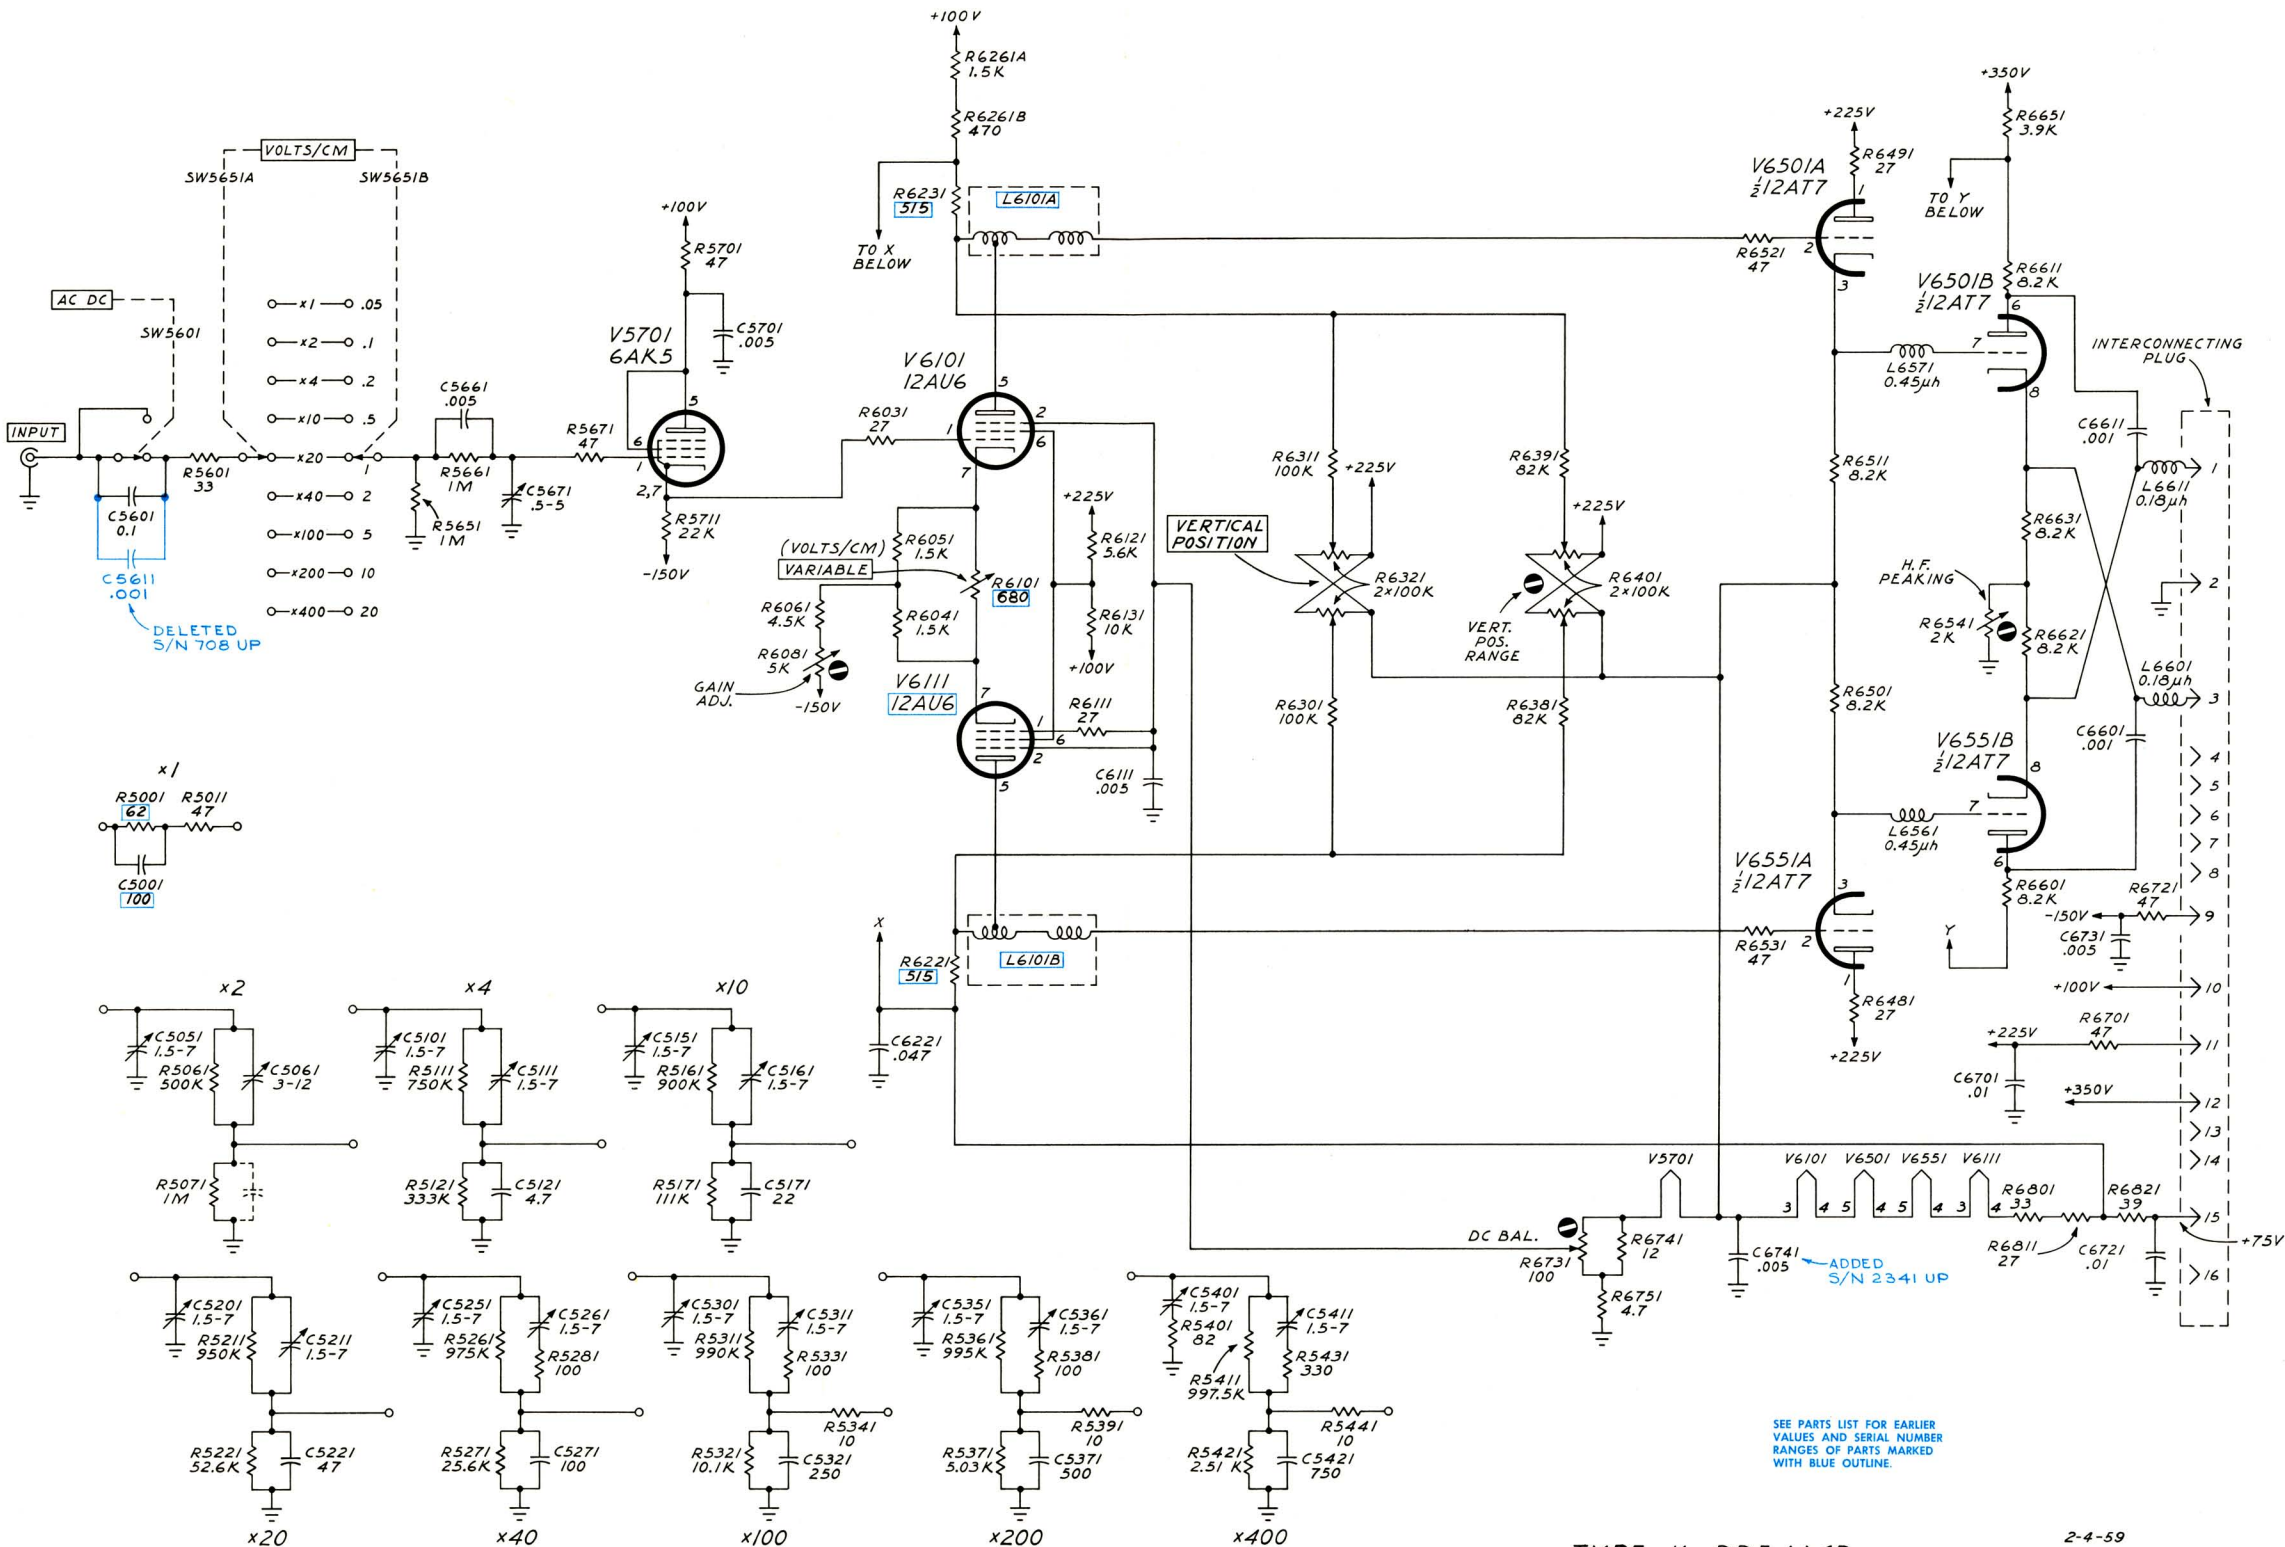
+100V
R6261A 1.5K
R6261B 470
R6231 515
L6101A
TO X BELOW
VOLTS/CM
SW5651A
SW5651B
AC DC
SW5601
INPUT
x1 .05
x2 .1
x4 .2
x10 .5
x20 1
x40 2
x100 5
x200 10
x400 20
R5601 33
C5601 0.1
C5611 .001
DELETED S/N 708 UP
C5661 .005
R5661 1M
R5651 1M
C5671 .5-5
R5671 47
+100V
R5701 47
C5701 .005
V5701 6AK5
R5711 22K
-150V
V6101 12AU6
R6031 27
(VOLTS/CM) VARIABLE
R6051 1.5K
R6101 680
R6041 1.5K
R6061 4.5K
R6081 5K
GAIN ADJ.
-150V
V6111 12AU6
+225V
R6121 5.6K
R6131 10K
+100V
R6111 27
C6111 .005
VERTICAL POSITION
R6311 100K
+225V
R6321 2x100K
R6301 100K
R6391 82K
+225V
R6401 2x100K
VERT. POS. RANGE
R6381 82K
+225V
V6501A ½12AT7
R6491 27
R6521 47
+350V
R6651 3.9K
TO Y BELOW
R6611 8.2K
V6501B ½12AT7
L6571 0.45μh
INTERCONNECTING PLUG
C6611 .001
L6611 0.18μh
R6511 8.2K
R6631 8.2K
H.F. PEAKING
R6541 2K
R6621 8.2K
L6601 0.18μh
R6501 8.2K
C6601 .001
V6551B ½12AT7
L6561 0.45μh
V6551A ½12AT7
R6601 8.2K
R6721 47
-150V
C6731 .005
R6531 47
R6481 27
+225V
X
R6221 515
L6101B
C6221 .047
Y
+100V
R6701 47
+225V
C6701 .01
+350V
1 2 3 4 5 6 7 8 9 10 11 12 13 14 15 16
+75V
x1
R5001 62
R5011 47
C5001 100
x2
C5051 1.5-7
R5061 500K
C5061 3-12
R5071 1M
x4
C5101 1.5-7
R5111 750K
C5111 1.5-7
R5121 333K
C5121 4.7
x10
C5151 1.5-7
R5161 900K
C5161 1.5-7
R5171 111K
C5171 22
C5201 1.5-7
R5211 950K
C5211 1.5-7
R5221 52.6K
C5221 47
x20
C5251 1.5-7
R5261 975K
C5261 1.5-7
R5281 100
R5271 25.6K
C5271 100
x40
C5301 1.5-7
R5311 990K
C5311 1.5-7
R5331 100
R5341 10
R5321 10.1K
C5321 250
x100
C5351 1.5-7
R5361 995K
C5361 1.5-7
R5381 100
R5391 10
R5371 5.03K
C5371 500
x200
C5401 1.5-7
R5401 82
R5411 997.5K
C5411 1.5-7
R5431 330
R5441 10
R5421 2.51 K
C5421 750
x400
V5701 V6101 V6501 V6551 V6111
DC BAL.
R6731 100
R6741 12
R6751 4.7
C6741 .005
ADDED S/N 2341 UP
R6801 33
R6811 27
R6821 39
C6721 .01
SEE PARTS LIST FOR EARLIER VALUES AND SERIAL NUMBER RANGES OF PARTS MARKED WITH BLUE OUTLINE.
2-4-59